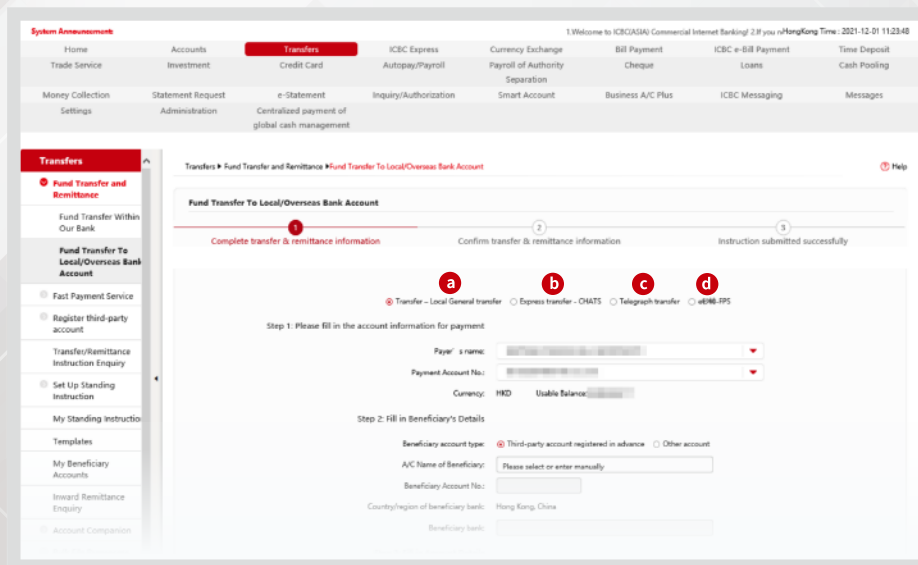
System Announcements

1.Welcome to ICBC(ASIA) Commercial Internet Banking! 2.If you n

HongKong Time : 2021-12-01 11:23:48

Home
Accounts
Transfers
ICBC Express
Currency Exchange
Bill Payment
ICBC e-Bill Payment
Time Deposit
Trade Service
Investment
Credit Card
Autopay/Payroll
Payroll of Authority Separation
Cheque
Loans
Cash Pooling
Money Collection
Statement Request
e-Statement
Inquiry/Authorization
Smart Account
Business A/C Plus
ICBC Messaging
Messages
Settings
Administration
Centralized payment of global cash management

Transfers
Fund Transfer and Remittance
Fund Transfer Within Our Bank
Fund Transfer To Local/Overseas Bank Account
Fast Payment Service
Register third-party account
Transfer/Remittance Instruction Enquiry
Set Up Standing Instruction
My Standing Instructio
Templates
My Beneficiary Accounts
Inward Remittance Enquiry
Account Companion

Transfers ▶ Fund Transfer and Remittance ▶Fund Transfer To Local/Overseas Bank Account

Help

Fund Transfer To Local/Overseas Bank Account

1
Complete transfer & remittance information
2
Confirm transfer & remittance information
3
Instruction submitted successfully

a
b
c
d

Transfer – Local General transfer
Express transfer - CHATS
Telegraph transfer
eHKD-FPS

Step 1: Please fill in the account information for payment

Payer's name:
Payment Account No.:
Currency: HKD
Usable Balance:

Step 2: Fill in Beneficiary's Details

Beneficiary account type:
Third-party account registered in advance
Other account
A/C Name of Beneficiary:
Please select or enter manually
Beneficiary Account No.:
Country/region of beneficiary bank:
Hong Kong, China
Beneficiary bank: